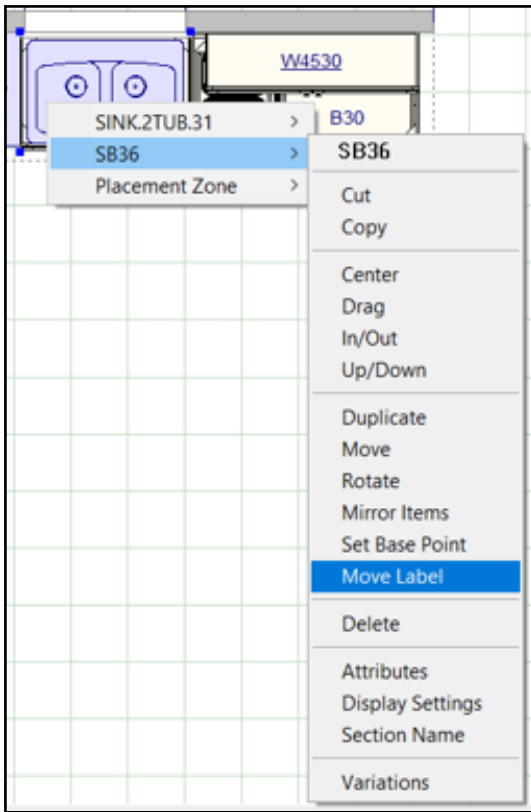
W4530

B30

SINK.2TUB.31 >
SB36 >
Placement Zone >

SB36
Cut
Copy
Center
Drag
In/Out
Up/Down
Duplicate
Move
Rotate
Mirror Items
Set Base Point
Move Label
Delete
Attributes
Display Settings
Section Name
Variations